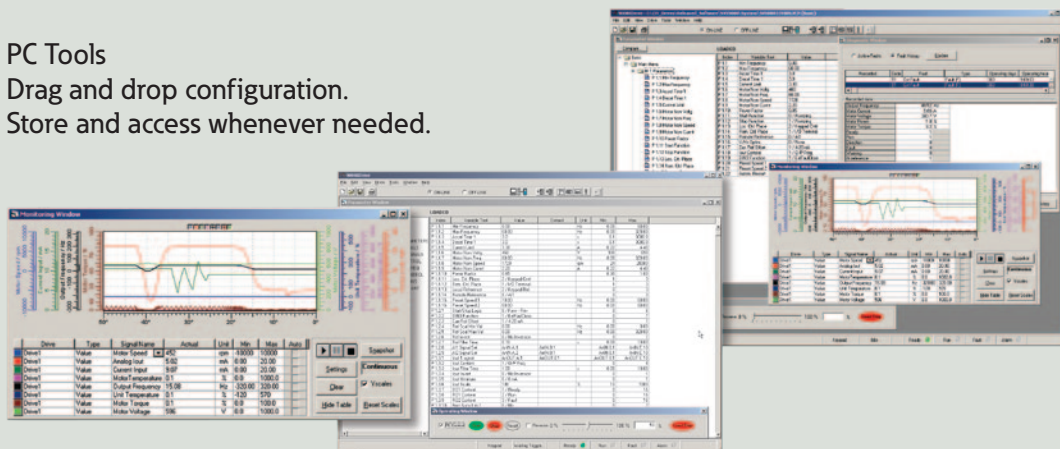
PC Tools
Drag and drop configuration.
Store and access whenever needed.

Monitoring Window

| Drive | Type | Signal Name | Actual | Unit | Min | Max | Auto |
|---|---|---|---|---|---|---|---|
| Drive1 | Value | Motor Speed | 452 | rpm | -1000.00 | 1000.00 | |
| Drive1 | Value | Analog Input | 5.62 | mA | 0.00 | 20.00 | |
| Drive1 | Value | Current Input | 9.67 | mA | 0.00 | 20.00 | |
| Drive1 | Value | MotorTemperature | 0.1 | % | 0.00 | 100.00 | |
| Drive1 | Value | Output Frequency | 15.08 | Hz | -320.00 | 320.00 | |
| Drive1 | Value | Unit Temperature | 31 | °C | -120 | 570 | |
| Drive1 | Value | Motor Torque | 0.1 | % | 0.0 | 100.0 | |
| Drive1 | Value | Motor Voltage | 596 | V | 0.0 | 1000.0 | |

Settings
Clear
Hide Table
Snapshot
Continuous
Vscales
Reset Scales

Stop
Ready
Run
Fault
Alarm